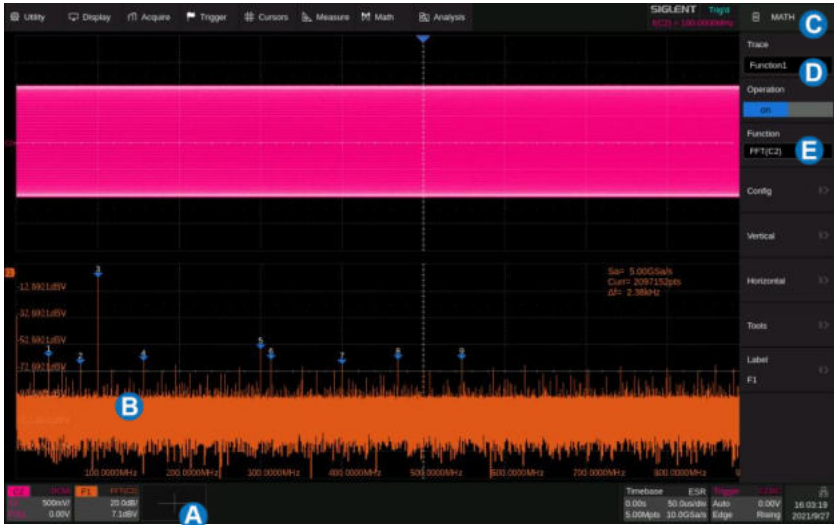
Utility Display Acquire Trigger Cursors Measure Math Analysis

SIGLENT Trig'd
fC2) = 100.0000MHz

MATH

C

Trace
Function1
D

Operation
on

Function
FFT(C2)
E

Config

Vertical

Horizontal

Tools

Label
F1

-12.9921dBV
-32.9921dBV
-52.9921dBV
-72.9921dBV

Sa= 5.00GSa/s
Curr= 2097152pts
Δf= 2.38kHz

B

100.0000MHz 200.0000MHz 300.0000MHz 400.0000MHz 500.0000MHz 600.0000MHz 700.0000MHz 800.0000MHz

C2 DC1M 500mV/ 0.00V
F1 FFT(C2) 20.0dB/ 7.1dBV

A

Timebase ESR 0.00s 50.0us/div 5.00Mpts 10.0GSa/s
Trigger C2 DC Auto 0.00V Edge Rising

16:03:19
2021/9/27